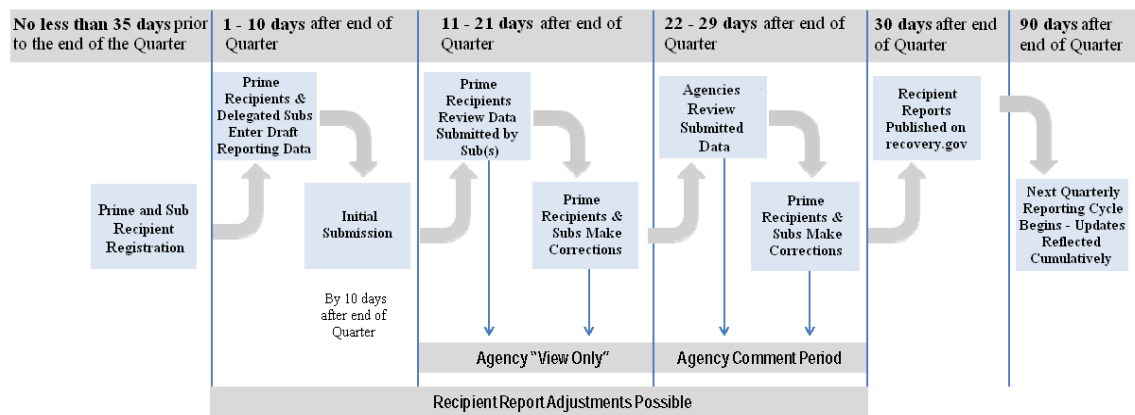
No less than 35 days prior to the end of the Quarter

1 - 10 days after end of Quarter

11 - 21 days after end of Quarter

22 - 29 days after end of Quarter

30 days after end of Quarter

90 days after end of Quarter

Prime and Sub Recipient Registration

Prime Recipients & Delegated Subs Enter Draft Reporting Data

Initial Submission

By 10 days after end of Quarter

Prime Recipients Review Data Submitted by Sub(s)

Prime Recipients & Subs Make Corrections

Agencies Review Submitted Data

Prime Recipients & Subs Make Corrections

Recipient Reports Published on recovery.gov

Next Quarterly Reporting Cycle Begins - Updates Reflected Cumulatively

Agency "View Only"

Agency Comment Period

Recipient Report Adjustments Possible